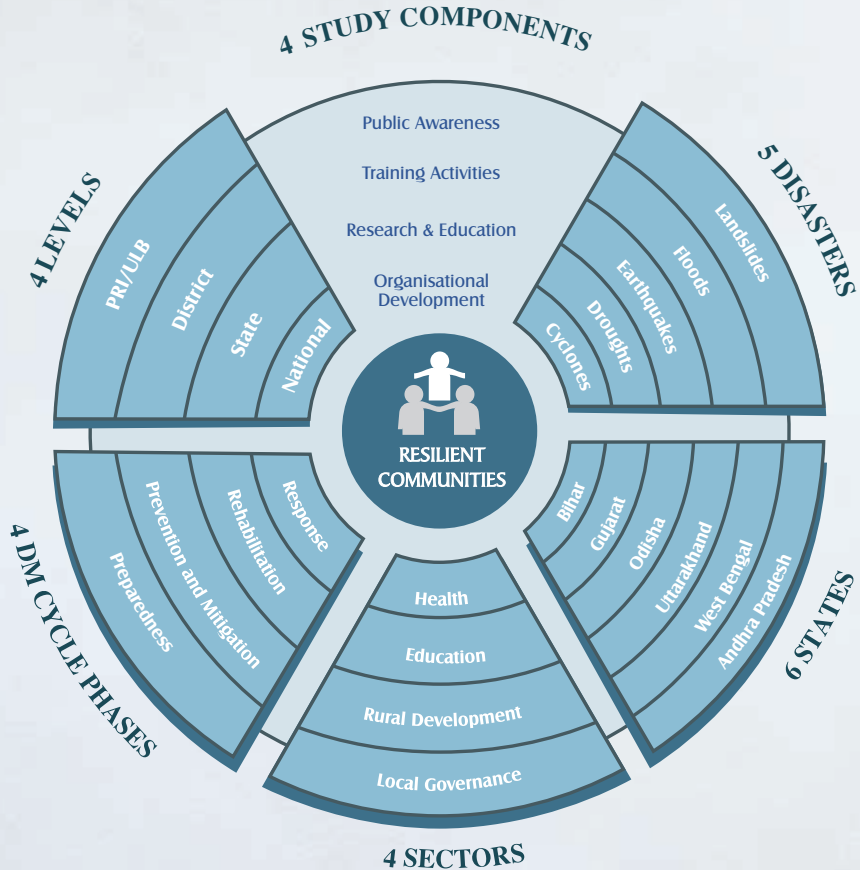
4 STUDY COMPONENTS

Public Awareness

Training Activities

Research & Education

Organisational Development

5 DISASTERS

Landslides

Floods

Earthquakes

Droughts

Cyclones

4 LEVELS

PRI/ULB

District

State

National

RESILIENT COMMUNITIES

4 DM CYCLE PHASES

Preparedness

Prevention and Mitigation

Rehabilitation

Response

4 SECTORS

Health

Education

Rural Development

Local Governance

6 STATES

Bihar

Gujarat

Odisha

Uttarakhand

West Bengal

Andhra Pradesh